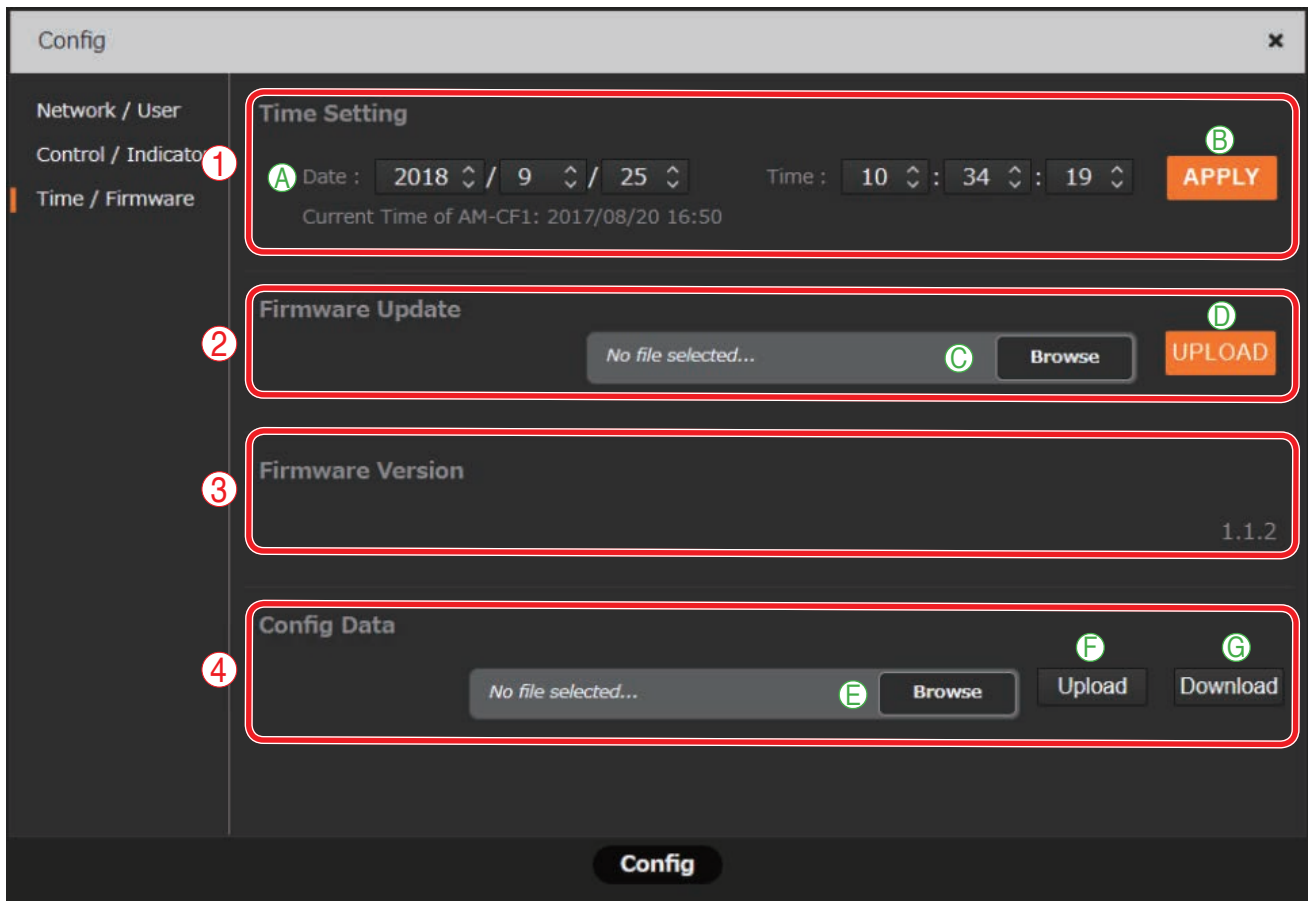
Config ×

Network / User
Control / Indicato
Time / Firmware

Time Setting
①
Ⓐ Date : 2018 / 9 / 25 Time : 10 : 34 : 19
Ⓑ APPLY
Current Time of AM-CF1: 2017/08/20 16:50

Firmware Update
②
No file selected... Ⓒ Browse
Ⓓ UPLOAD

③
Firmware Version
1.1.2

Config Data
④
No file selected... Ⓔ Browse
Ⓕ Upload
Ⓖ Download

Config